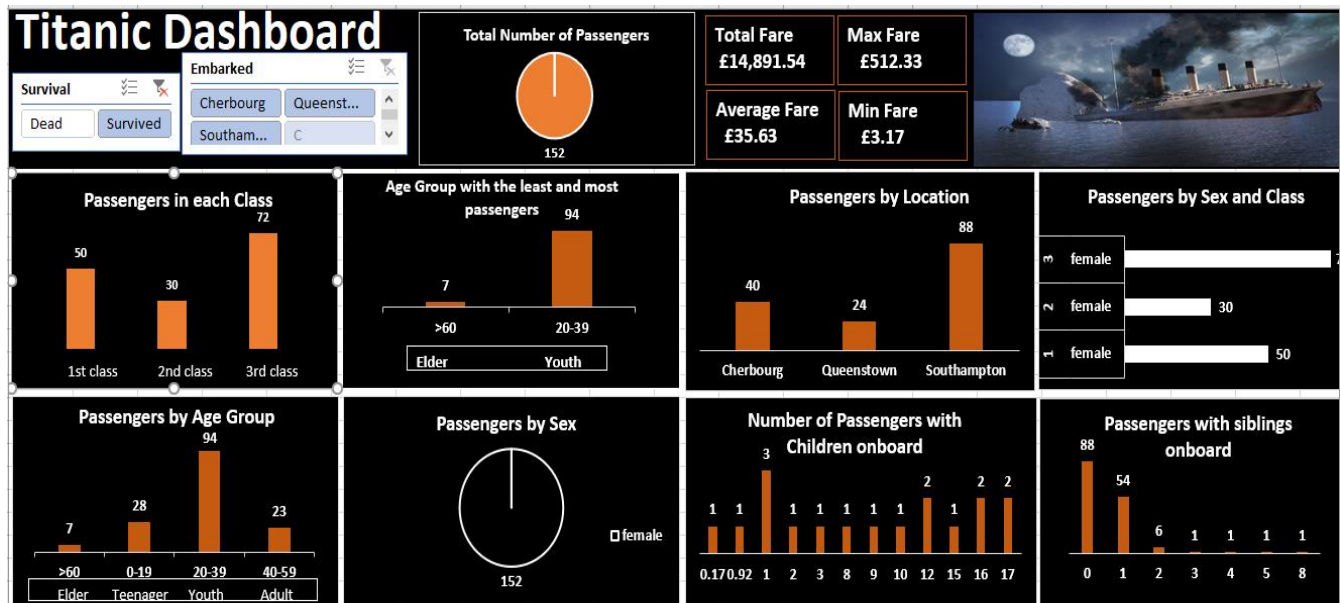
Titanic Dashboard

Survival
Dead
Survived

Embarked
Cherbourg
Queenst...
Southam...
C

Total Number of Passengers
152

Total Fare
£14,891.54

Max Fare
£512.33

Average Fare
£35.63

Min Fare
£3.17

Passengers in each Class
50
30
72
1st class
2nd class
3rd class

Age Group with the least and most passengers
7
94
>60
20-39
Elder
Youth

Passengers by Location
40
24
88
Cherbourg
Queenstown
Southampton

Passengers by Sex and Class
3 female 7
2 female 30
1 female 50

Passengers by Age Group
7
28
94
23
>60
0-19
20-39
40-59
Elder
Teenager
Youth
Adult

Passengers by Sex
152
female

Number of Passengers with Children onboard
1 1 3 1 1 1 1 1 2 1 2 2
0.17 0.92 1 2 3 8 9 10 12 15 16 17

Passengers with siblings onboard
88 54 6 1 1 1 1
0 1 2 3 4 5 8